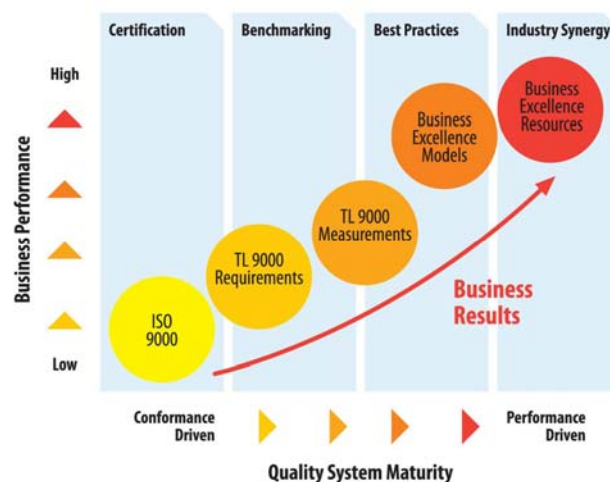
Certification

Benchmarking

Best Practices

Industry Synergy

High

Business Performance

Low

ISO 9000

TL 9000 Requirements

TL 9000 Measurements

Business Excellence Models

Business Excellence Resources

Business Results

Conformance Driven

Performance Driven

Quality System Maturity